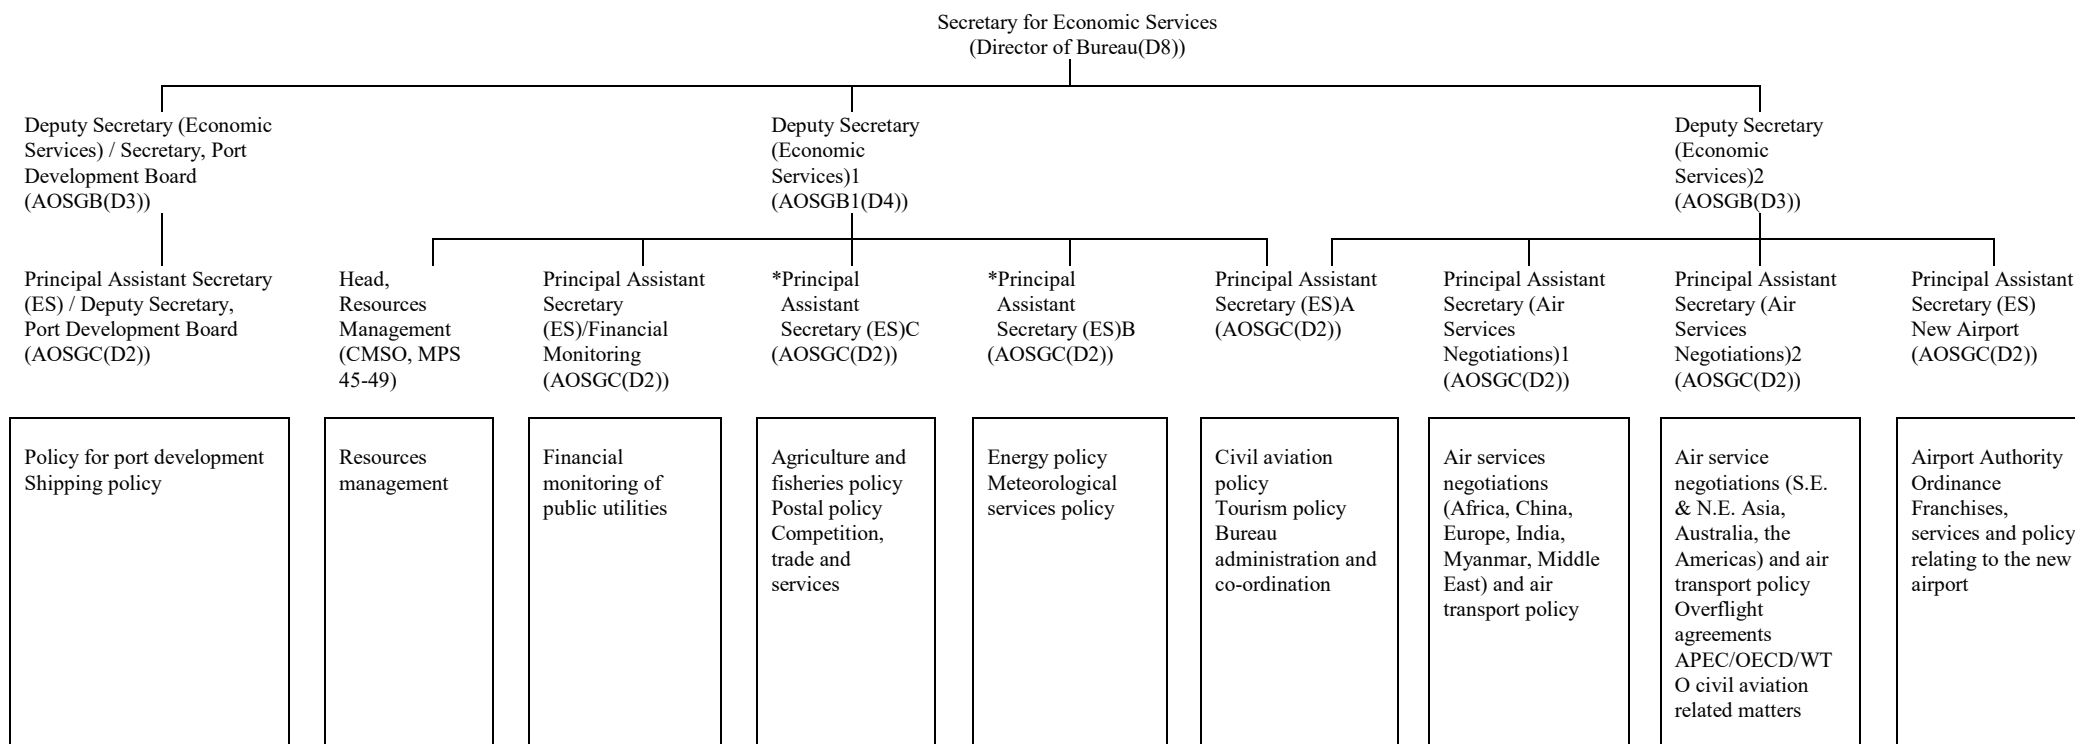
Secretary for Economic Services
(Director of Bureau(D8))

Deputy Secretary (Economic Services) / Secretary, Port Development Board (AOSGB(D3))

Deputy Secretary (Economic Services)1 (AOSGB1(D4))

Deputy Secretary (Economic Services)2 (AOSGB(D3))

Principal Assistant Secretary (ES) / Deputy Secretary, Port Development Board (AOSGC(D2))

Head, Resources Management (CMSO, MPS 45-49)

Principal Assistant Secretary (ES)/Financial Monitoring (AOSGC(D2))

*Principal Assistant Secretary (ES)C (AOSGC(D2))

*Principal Assistant Secretary (ES)B (AOSGC(D2))

Principal Assistant Secretary (ES)A (AOSGC(D2))

Principal Assistant Secretary (Air Services Negotiations)1 (AOSGC(D2))

Principal Assistant Secretary (Air Services Negotiations)2 (AOSGC(D2))

Principal Assistant Secretary (ES) New Airport (AOSGC(D2))

Policy for port development
Shipping policy

Resources management

Financial monitoring of public utilities

Agriculture and fisheries policy
Postal policy
Competition, trade and services

Energy policy
Meteorological services policy

Civil aviation policy
Tourism policy
Bureau administration and co-ordination

Air services negotiations (Africa, China, Europe, India, Myanmar, Middle East) and air transport policy

Air service negotiations (S.E. & N.E. Asia, Australia, the Americas) and air transport policy
Overflight agreements
APEC/OECD/WTO civil aviation related matters

Airport Authority Ordinance
Franchises, services and policy relating to the new airport